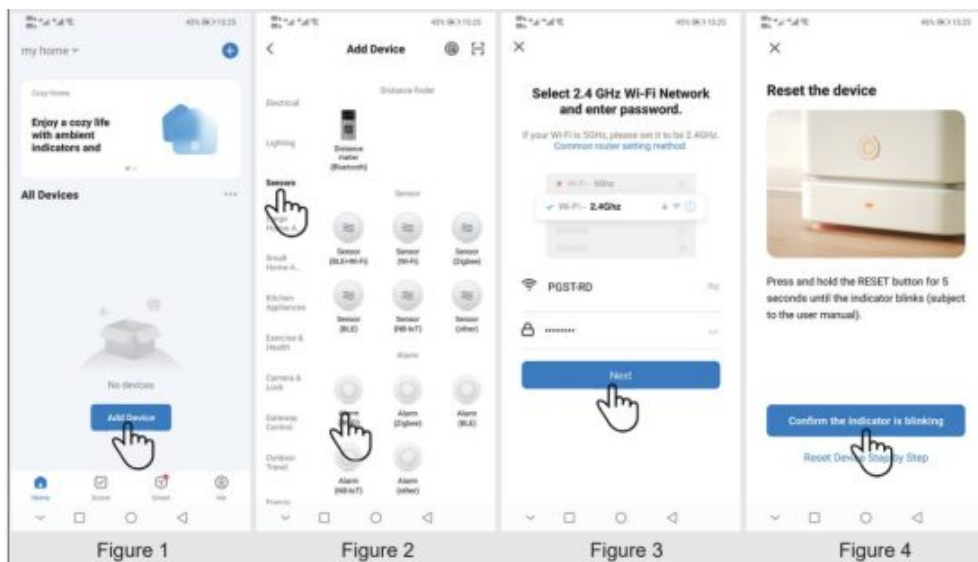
my home

Cozy Home

Enjoy a cozy life with ambient indicators and

All Devices

No devices

Add Device

Home Scene Smart Me

Figure 1

Add Device

Electrical

Lighting

Sensors

Large Home A...

Small Home A...

Kitchen Appliances

Exercise & Health

Camera & Lock

Gateway Control

Outdoor Travel

Distance finder

Distance meter (Bluetooth)

Sensor

Sensor (BLE+Wi-Fi)

Sensor (Wi-Fi)

Sensor (Zigbee)

Sensor (BLE)

Sensor (NB-IoT)

Sensor (other)

Alarm

Alarm

Alarm (Zigbee)

Alarm (BLE)

Alarm (NB-IoT)

Alarm (other)

Figure 2

Select 2.4 GHz Wi-Fi Network and enter password.

If your Wi-Fi is 5GHz, please set it to be 2.4GHz. Common router setting method

Wi-Fi - 5Ghz

Wi-Fi - 2.4Ghz

PGST-RD

••••••••

Next

Figure 3

Reset the device

Press and hold the RESET button for 5 seconds until the indicator blinks (subject to the user manual).

Confirm the indicator is blinking

Reset Device Step by Step

Figure 4